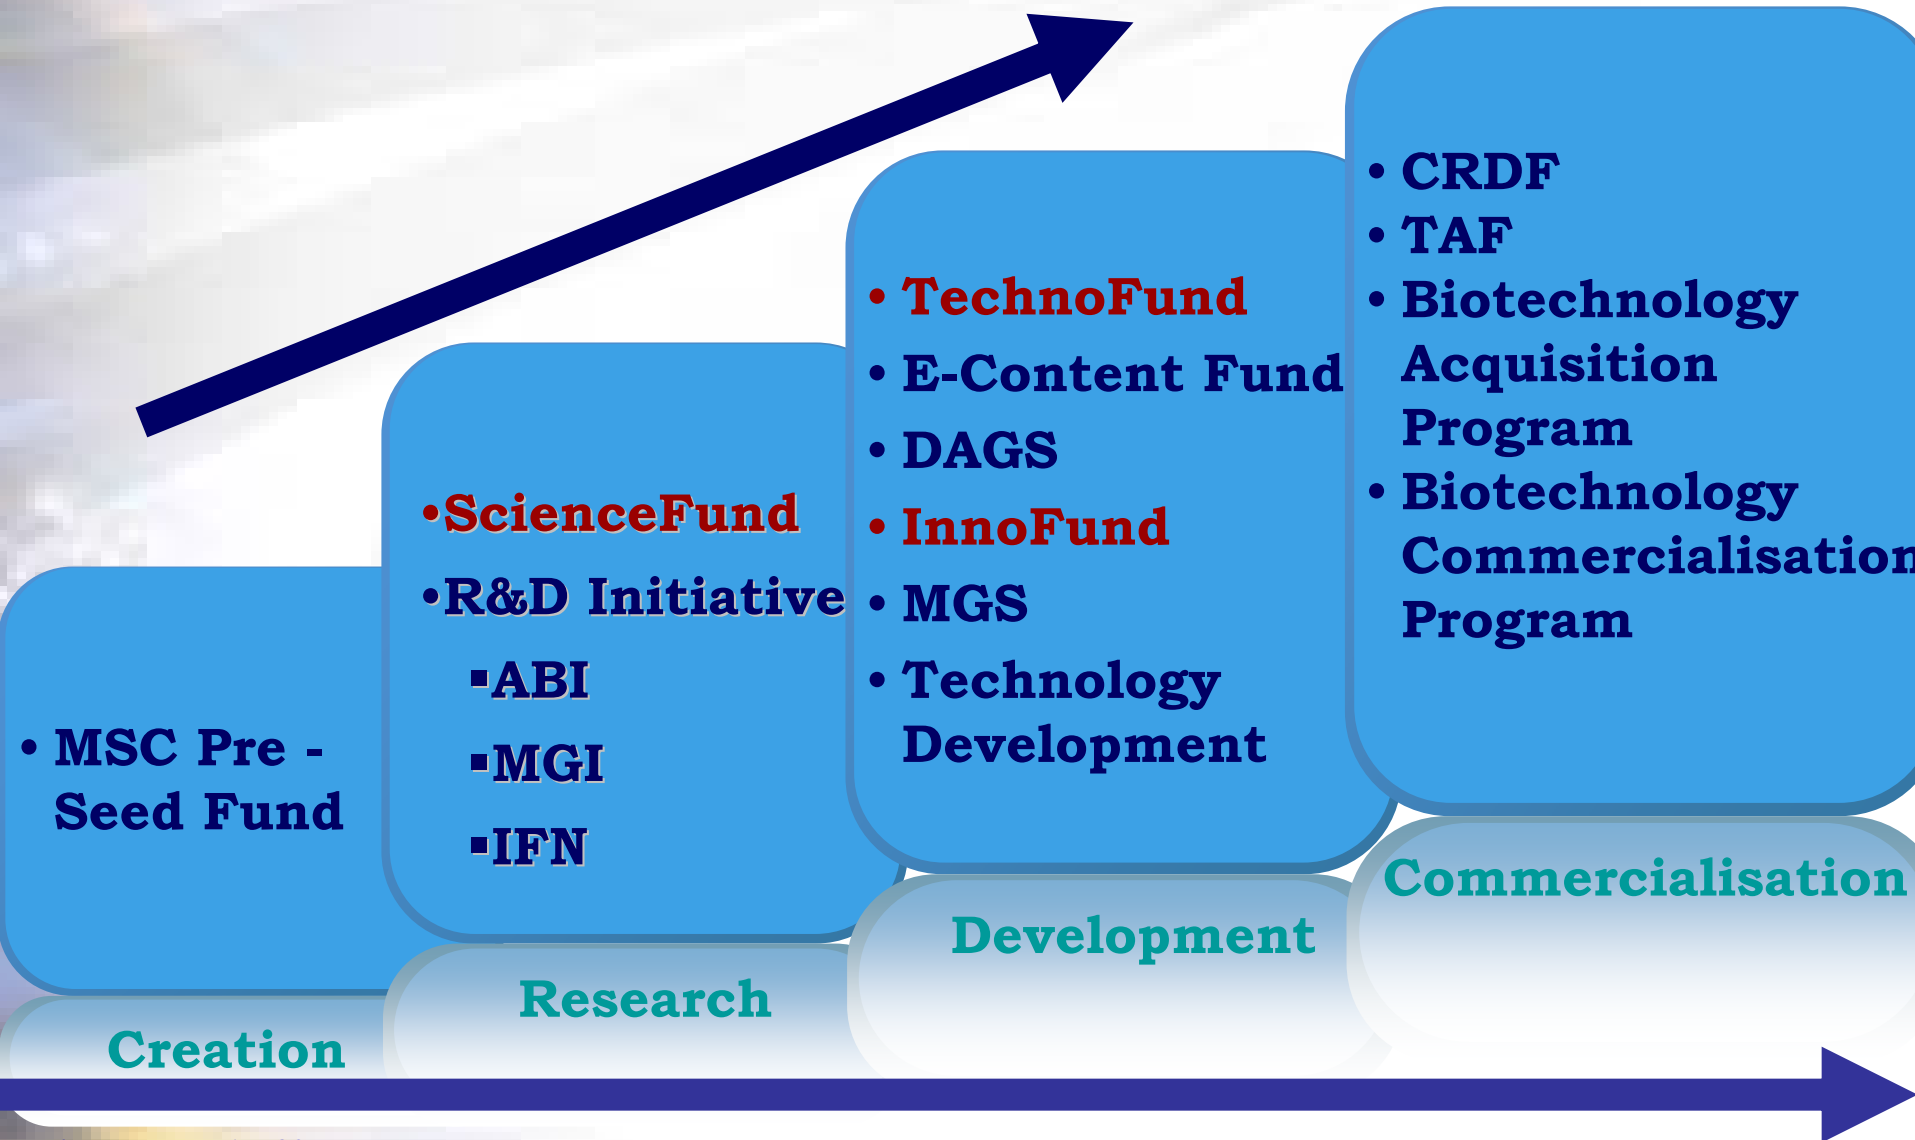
• MSC Pre - Seed Fund

Creation

•ScienceFund
•R&D Initiative
▪ABI
▪MGI
▪IFN

Research

• TechnoFund
• E-Content Fund
• DAGS
• InnoFund
• MGS
• Technology Development

Development

• CRDF
• TAF
• Biotechnology Acquisition Program
• Biotechnology Commercialisation Program

Commercialisation